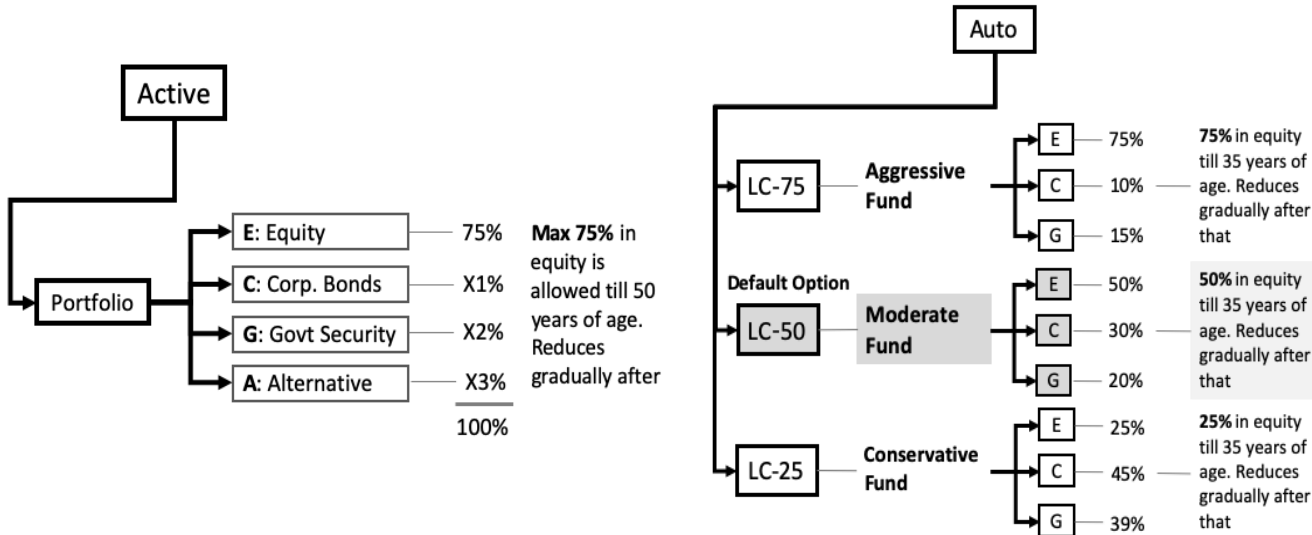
Active

Portfolio

E: Equity — 75%
C: Corp. Bonds — X1%
G: Govt Security — X2%
A: Alternative — X3%
100%

Max 75% in equity is allowed till 50 years of age. Reduces gradually after

Auto

LC-75 Aggressive Fund
E — 75%
C — 10%
G — 15%
75% in equity till 35 years of age. Reduces gradually after that

Default Option
LC-50 Moderate Fund
E — 50%
C — 30%
G — 20%
50% in equity till 35 years of age. Reduces gradually after that

LC-25 Conservative Fund
E — 25%
C — 45%
G — 39%
25% in equity till 35 years of age. Reduces gradually after that